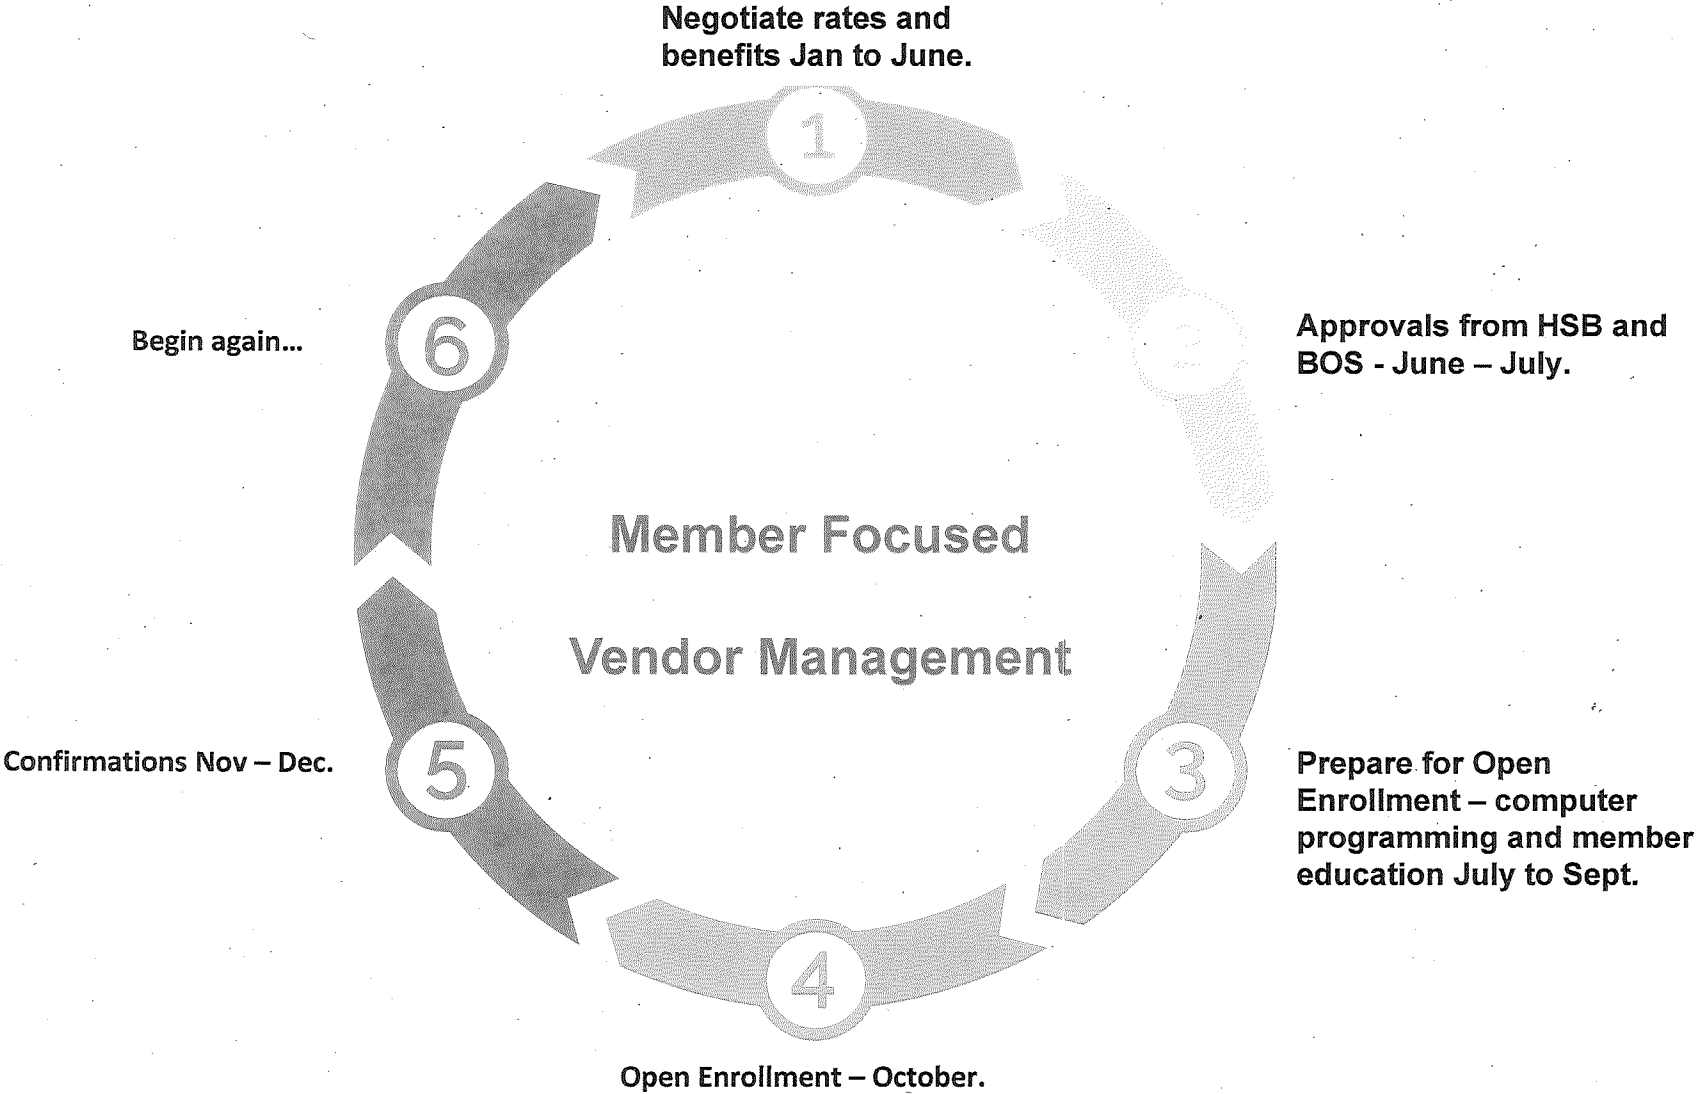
Negotiate rates and benefits Jan to June.

1

2

Approvals from HSB and BOS - June – July.

Begin again...

6

Member Focused

Vendor Management

Confirmations Nov – Dec.

5

3

Prepare for Open Enrollment – computer programming and member education July to Sept.

4

Open Enrollment – October.